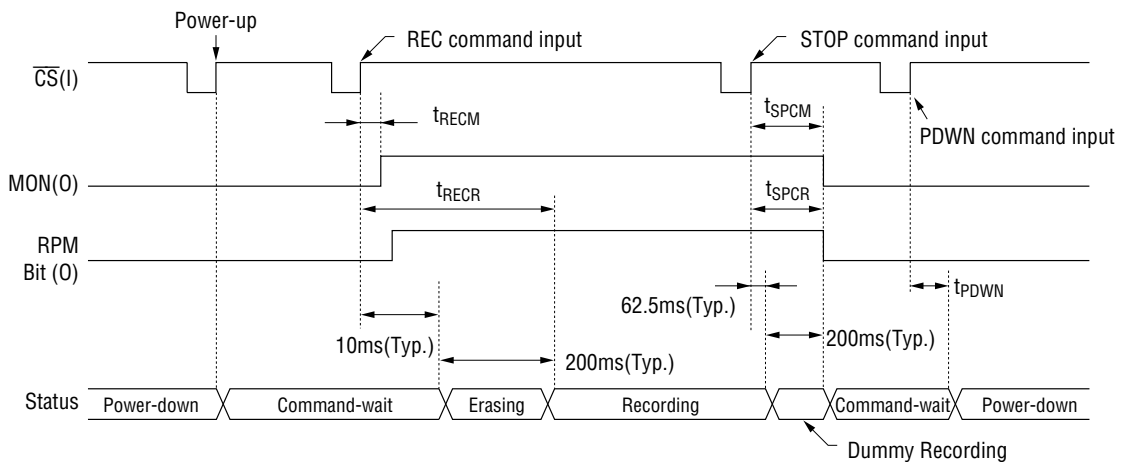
Power-up

REC command input

STOP command input

$\overline{CS}$(I)

$t_{RECM}$

$t_{SPCM}$

PDWN command input

MON(O)

$t_{RECR}$

$t_{SPCR}$

RPM Bit (O)

62.5ms(Typ.)

$t_{PDWN}$

10ms(Typ.)

200ms(Typ.)

200ms(Typ.)

Status

Power-down

Command-wait

Erasing

Recording

Command-wait

Power-down

Dummy Recording